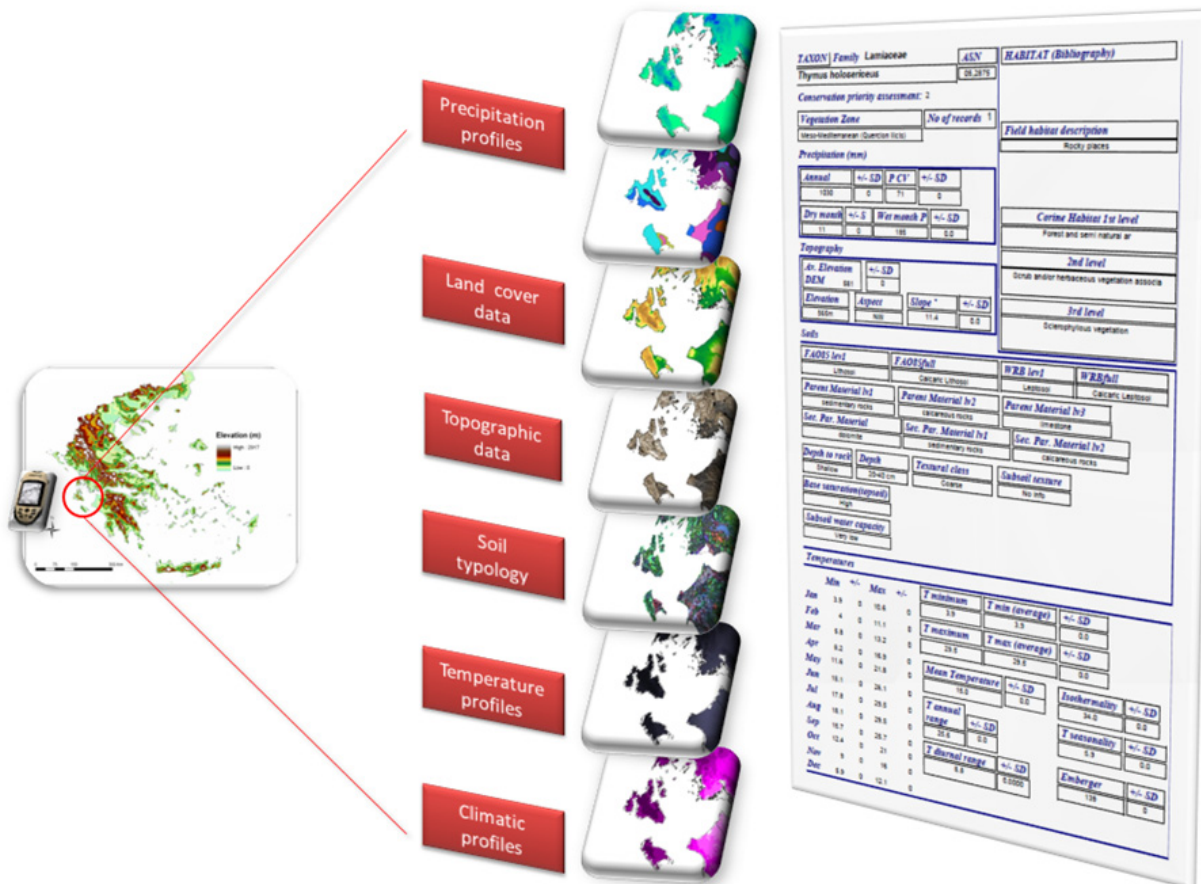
Elevation (m)
High : 2917
Low : 0

Precipitation profiles

Land cover data

Topographic data

Soil typology

Temperature profiles

Climatic profiles

TAXON Family Lamiaceae
ASN
Thymus holosericeus
06.2875
HABITAT (Bibliography)
Conservation priority assessment: 2
Vegetation Zone
Meso-Mediterranean (Quercion ilicis)
No of records 1
Field habitat description
Rocky places
Precipitation (mm)
| Annual | +/- SD | P CV | +/- SD |
|---|---|---|---|
| 1030 | 0 | 71 | 0 |

| Dry month | +/- S | Wet month P | +/- SD |
|---|---|---|---|
| 11 | 0 | 185 | 0.0 |

Corine Habitat 1st level
Forest and semi natural ar
2nd level
Scrub and/or herbaceous vegetation associa
3rd level
Sclerophyllous vegetation
Topography
Av. Elevation DEM 561
+/- SD
0
| Elevation | Aspect | Slope ° | +/- SD |
|---|---|---|---|
| 560m | NW | 11.4 | 0.0 |

Soils
| FAO85 lev1 | FAO85full | WRB lev1 | WRBfull |
|---|---|---|---|
| Lithosol | Calcaric Lithosol | Leptosol | Calcaric Leptosol |

Parent Material lv1
sedimentary rocks
Parent Material lv2
calcareous rocks
Parent Material lv3
limestone
Sec. Par. Material
dolomite
Sec. Par. Material lv1
sedimentary rocks
Sec. Par. Material lv2
calcareous rocks
Depth to rock
Shallow
Depth
20-40 cm
Textural class
Coarse
Subsoil texture
No info
Base saturation(topsoil)
High
Subsoil water capacity
Very low
Temperatures
| | Min | +/- | Max | +/- |
|---|---|---|---|---|
| Jan | 3.9 | 0 | 10.6 | 0 |
| Feb | 4 | 0 | 11.1 | 0 |
| Mar | 5.8 | 0 | 13.2 | 0 |
| Apr | 8.2 | 0 | 16.9 | 0 |
| May | 11.6 | 0 | 21.8 | 0 |
| Jun | 15.1 | 0 | 26.1 | 0 |
| Jul | 17.8 | 0 | 29 | 0 |
| Aug | 18.1 | 0 | 29.5 | 0 |
| Sep | 15.7 | 0 | 26.8 | 0 |
| Oct | 12.4 | 0 | 20.7 | 0 |
| Nov | 9 | 0 | 21 | 0 |
| Dec | 5.9 | 0 | 12.1 | 0 |

T minimum
3.9
T min (average)
3.9
+/- SD
0.0
T maximum
29.5
T max (average)
29.5
+/- SD
0.0
Mean Temperature
15.0
+/- SD
0.0
Isothermality
34.0
+/- SD
0.0
T annual range
25.6
+/- SD
0.0
T seasonality
5.9
+/- SD
0.0
T diurnal range
8.8
+/- SD
0.0000
Emberger
138
+/- SD
0